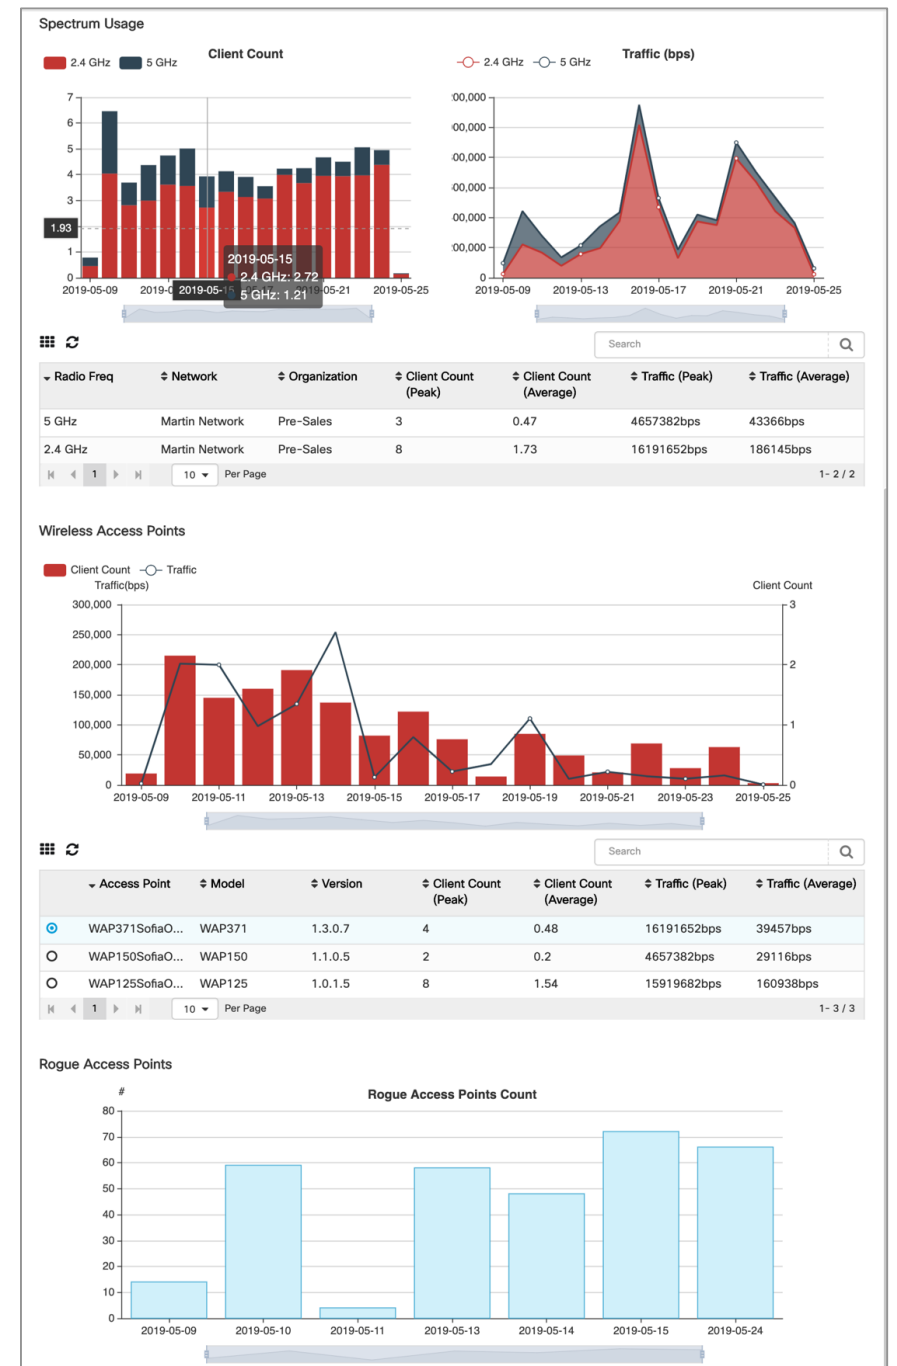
Spectrum Usage

2.4 GHz 5 GHz

Client Count

7
6
5
4
3
1.93
1
0
2019-05-09 2019-0 2019-05-15 2019-05-21 2019-05-25

2019-05-15
2.4 GHz: 2.72
5 GHz: 1.21

2.4 GHz 5 GHz

Traffic (bps)

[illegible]00,000
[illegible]00,000
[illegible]00,000
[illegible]00,000
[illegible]00,000
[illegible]00,000
0
2019-05-09 2019-05-13 2019-05-17 2019-05-21 2019-05-25

Search

| Radio Freq | Network | Organization | Client Count (Peak) | Client Count (Average) | Traffic (Peak) | Traffic (Average) |
|---|---|---|---|---|---|---|
| 5 GHz | Martin Network | Pre-Sales | 3 | 0.47 | 4657382bps | 43366bps |
| 2.4 GHz | Martin Network | Pre-Sales | 8 | 1.73 | 16191652bps | 186145bps |

1 10 Per Page 1- 2 / 2

Wireless Access Points

Client Count Traffic
Traffic(bps)
Client Count

300,000
250,000
200,000
150,000
100,000
50,000
0
3
2
1
0
2019-05-09 2019-05-11 2019-05-13 2019-05-15 2019-05-17 2019-05-19 2019-05-21 2019-05-23 2019-05-25

Search

| | Access Point | Model | Version | Client Count (Peak) | Client Count (Average) | Traffic (Peak) | Traffic (Average) |
|---|---|---|---|---|---|---|---|
| | WAP371SofiaO... | WAP371 | 1.3.0.7 | 4 | 0.48 | 16191652bps | 39457bps |
| | WAP150SofiaO... | WAP150 | 1.1.0.5 | 2 | 0.2 | 4657382bps | 29116bps |
| | WAP125SofiaO... | WAP125 | 1.0.1.5 | 8 | 1.54 | 15919682bps | 160938bps |

1 10 Per Page 1- 3 / 3

Rogue Access Points

#
Rogue Access Points Count

80
70
60
50
40
30
20
10
0
2019-05-09 2019-05-10 2019-05-11 2019-05-13 2019-05-14 2019-05-15 2019-05-24